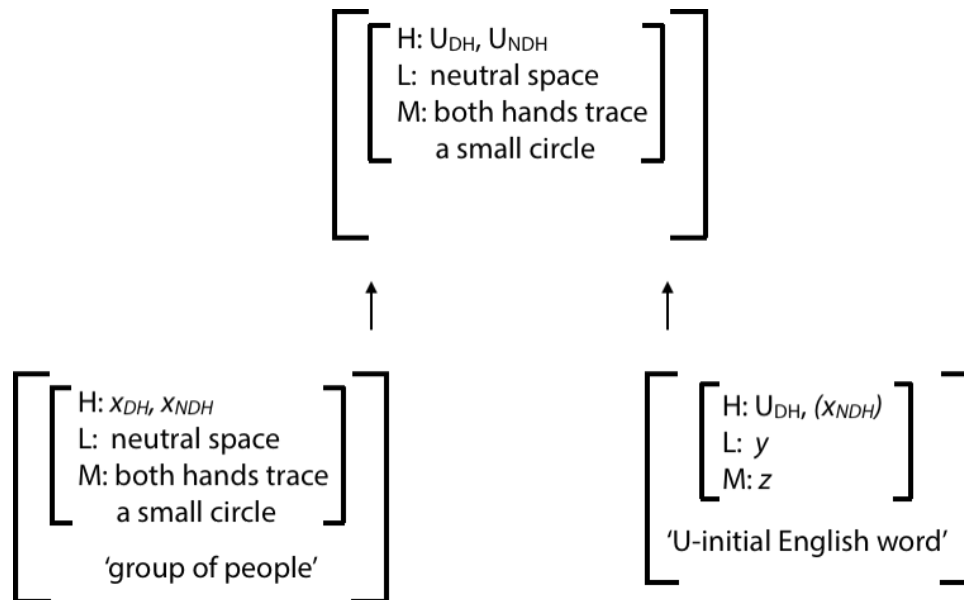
H: $U_{DH}$, $U_{NDH}$
L: neutral space
M: both hands trace a small circle

H: $x_{DH}$, $x_{NDH}$
L: neutral space
M: both hands trace a small circle

'group of people'

H: $U_{DH}$, $(x_{NDH})$
L: $y$
M: $z$

'U-initial English word'